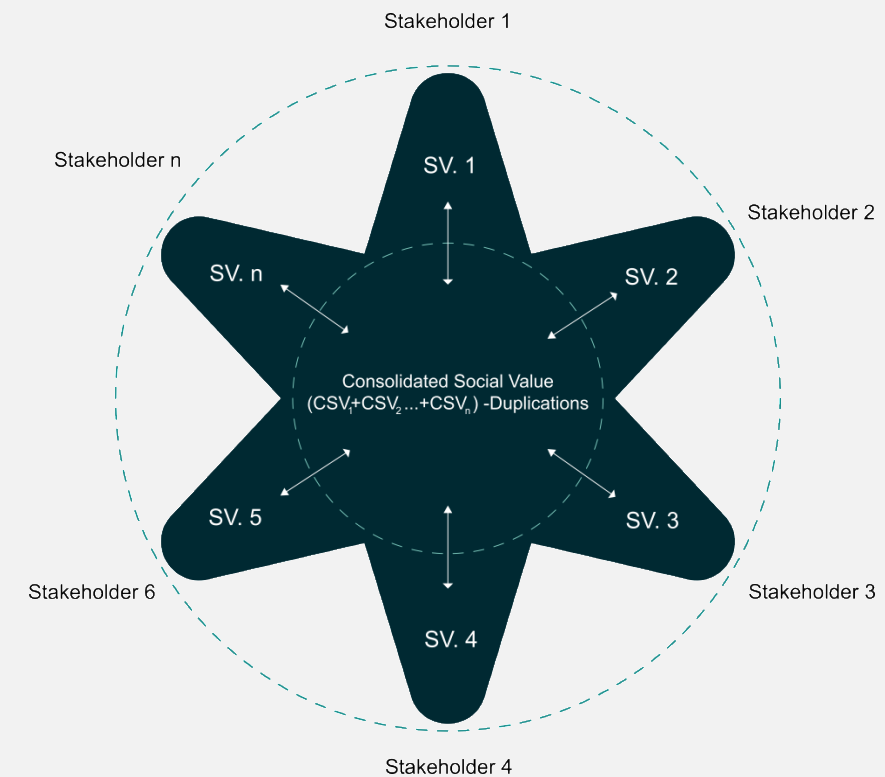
Stakeholder 1

Stakeholder n

Stakeholder 2

SV. 1

SV. n

SV. 2

Consolidated Social Value
($CSV_1$+$CSV_2$...+$CSV_n$) -Duplications

SV. 5

SV. 3

SV. 4

Stakeholder 6

Stakeholder 3

Stakeholder 4